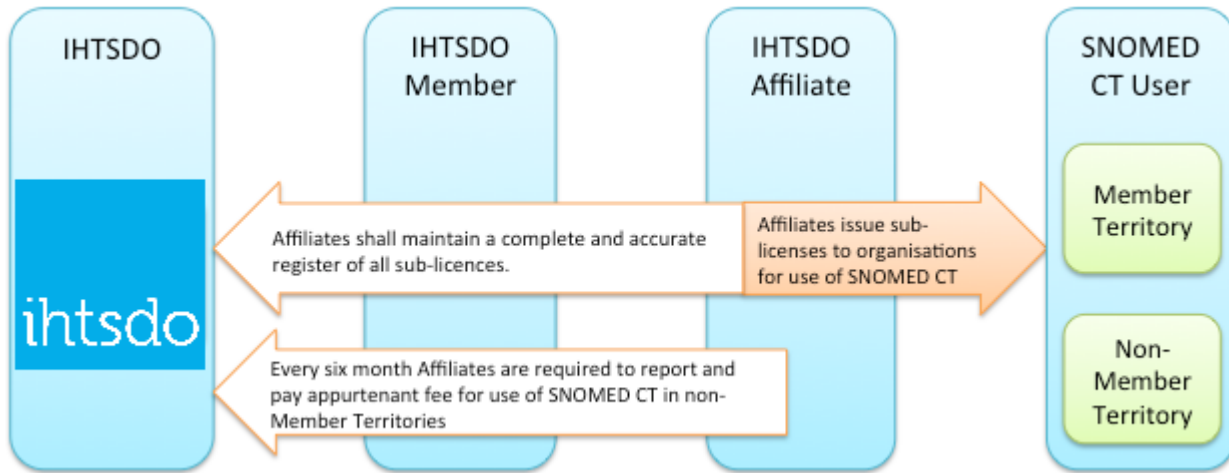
IHTSDO

IHTSDO Member

IHTSDO Affiliate

SNOMED CT User

ihtsdo

Affiliates shall maintain a complete and accurate register of all sub-licences.

Affiliates issue sub-licenses to organisations for use of SNOMED CT

Member Territory

Every six month Affiliates are required to report and pay appurtenant fee for use of SNOMED CT in non-Member Territories

Non-Member Territory